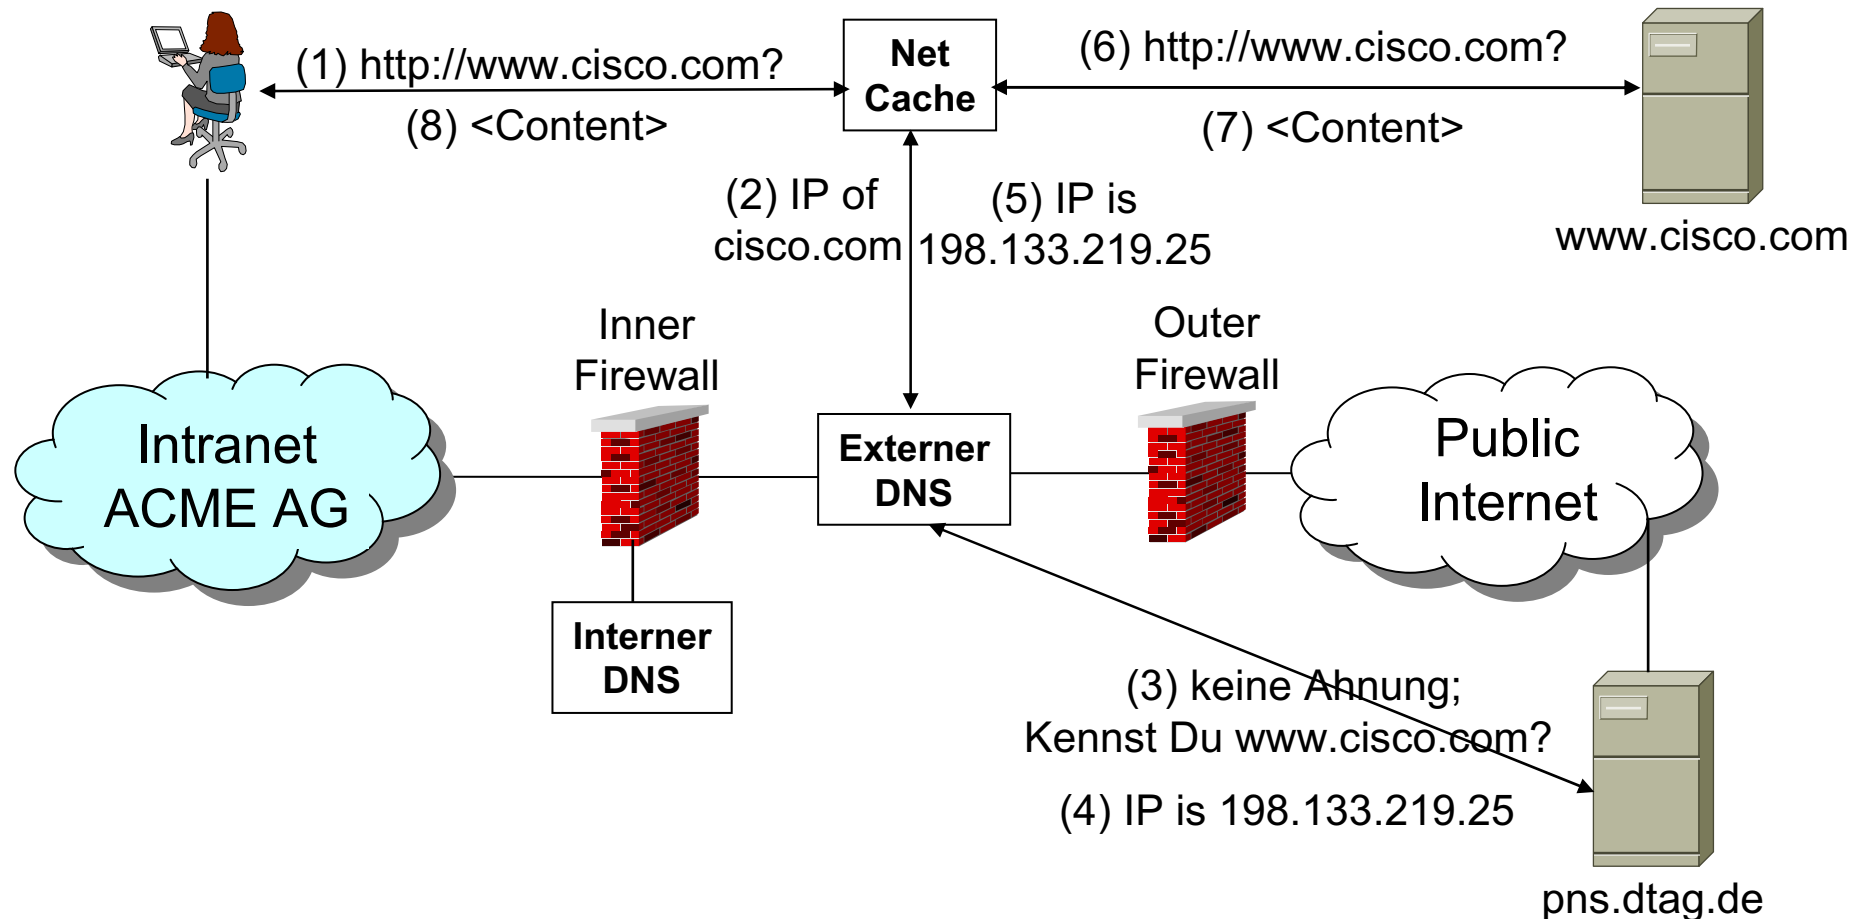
(1) http://www.cisco.com?

(8) <Content>

Net Cache

(6) http://www.cisco.com?

(7) <Content>

www.cisco.com

(2) IP of cisco.com

(5) IP is 198.133.219.25

Inner Firewall

Outer Firewall

Intranet ACME AG

Externer DNS

Public Internet

Interner DNS

(3) keine Ahnung; Kennst Du www.cisco.com?

(4) IP is 198.133.219.25

pns.dtag.de